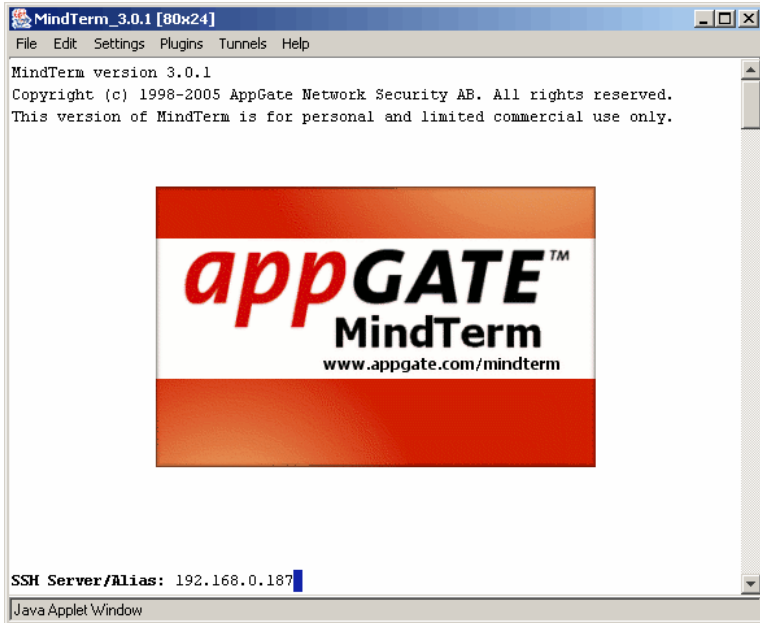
MindTerm_3.0.1 [80x24]

File Edit Settings Plugins Tunnels Help

MindTerm version 3.0.1
Copyright (c) 1998-2005 AppGate Network Security AB. All rights reserved.
This version of MindTerm is for personal and limited commercial use only.

appGATE™
MindTerm
www.appgate.com/mindterm

SSH Server/Alias: 192.168.0.187

Java Applet Window